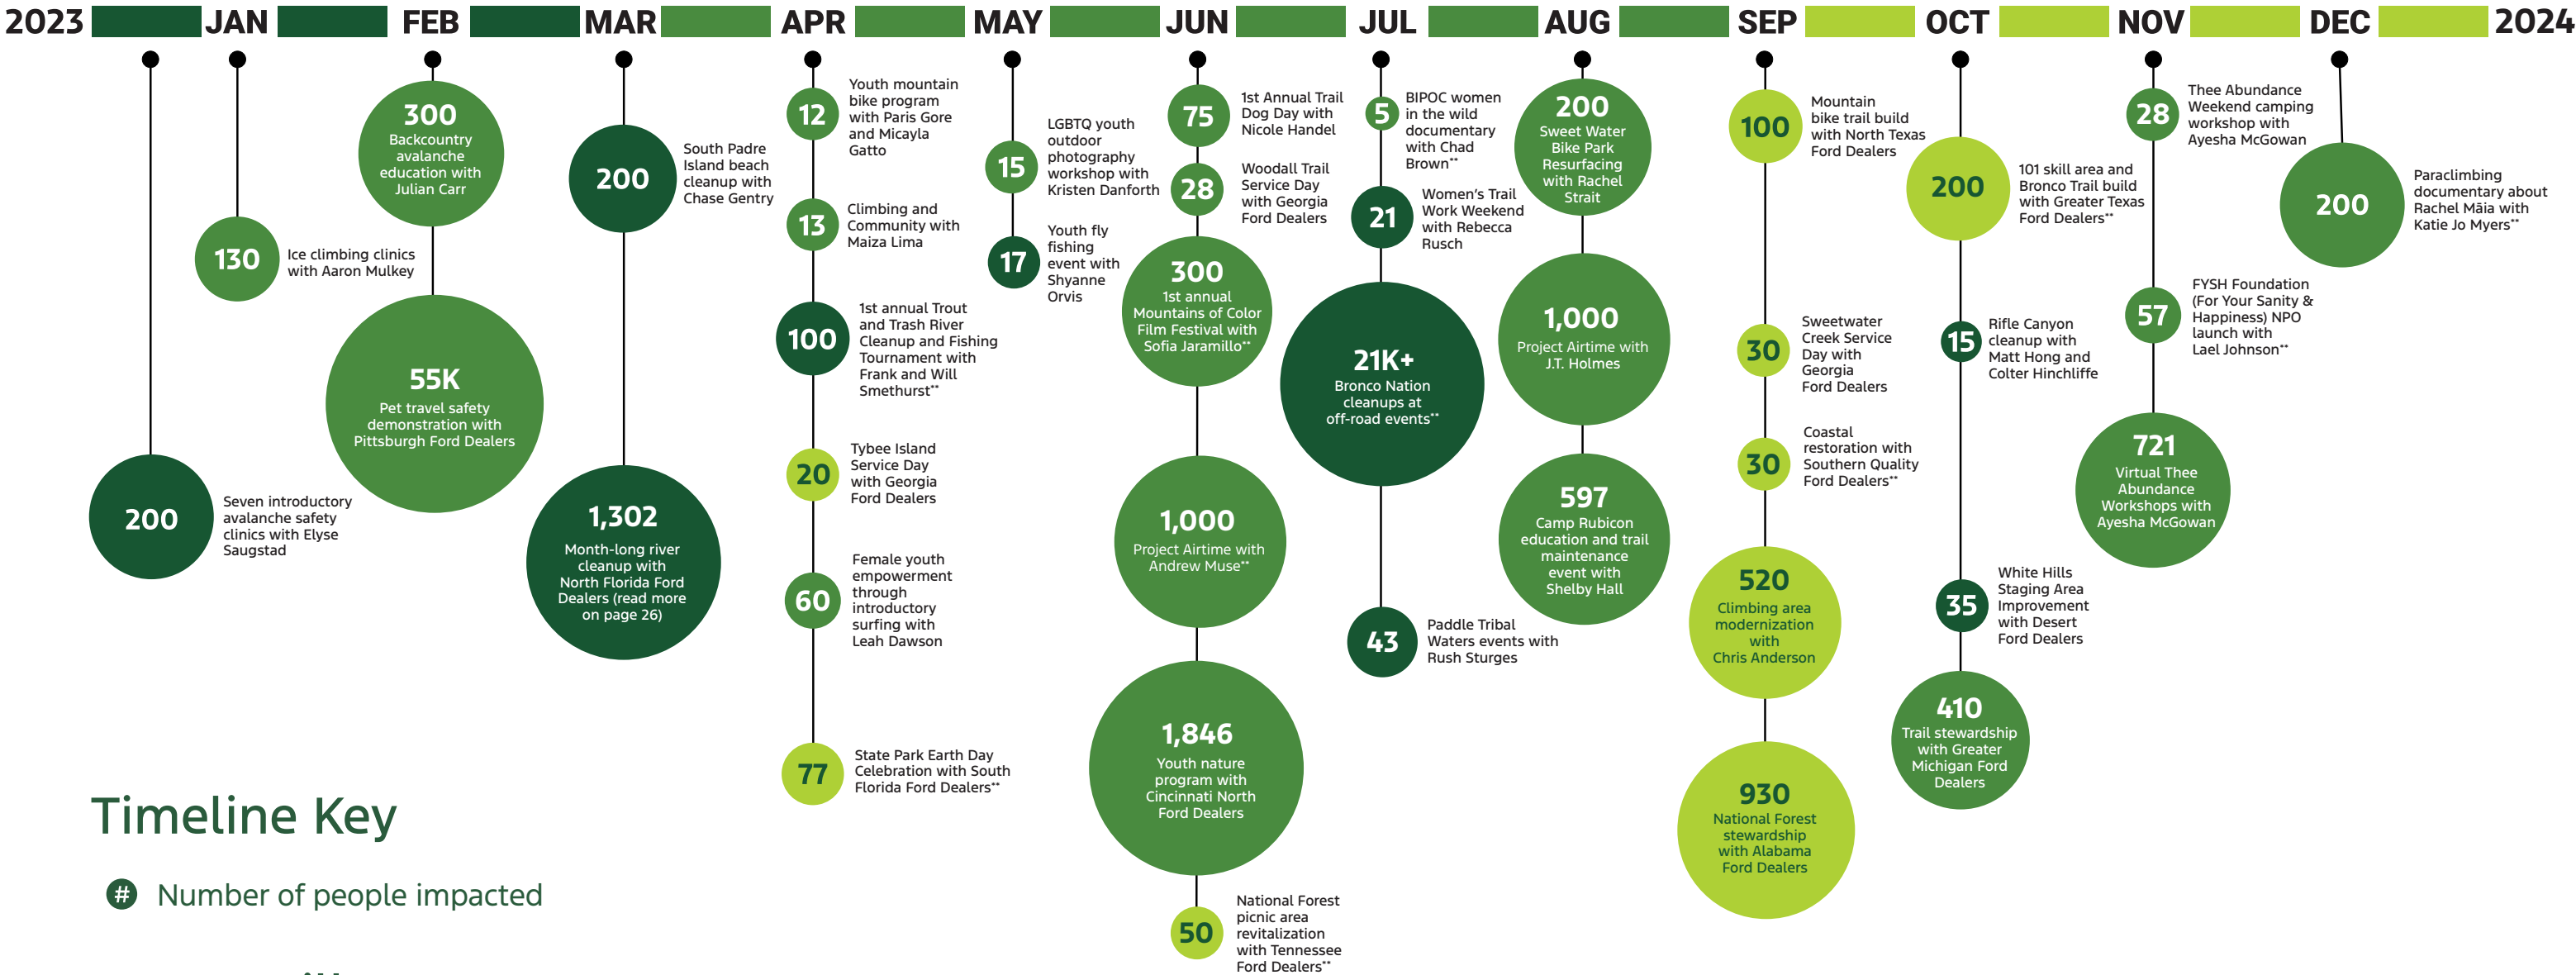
2023 JAN FEB MAR APR MAY JUN JUL AUG SEP OCT NOV DEC 2024

200
Seven introductory avalanche safety clinics with Elyse Saugstad

130
Ice climbing clinics with Aaron Mulkey

300
Backcountry avalanche education with Julian Carr

55K
Pet travel safety demonstration with Pittsburgh Ford Dealers

200
South Padre Island beach cleanup with Chase Gentry

1,302
Month-long river cleanup with North Florida Ford Dealers (read more on page 26)

12
Youth mountain bike program with Paris Gore and Micayla Gatto

13
Climbing and Community with Maiza Lima

100
1st annual Trout and Trash River Cleanup and Fishing Tournament with Frank and Will Smethurst**

20
Tybee Island Service Day with Georgia Ford Dealers

60
Female youth empowerment through introductory surfing with Leah Dawson

77
State Park Earth Day Celebration with South Florida Ford Dealers**

15
LGBTQ youth outdoor photography workshop with Kristen Danforth

17
Youth fly fishing event with Shyanne Orvis

75
1st Annual Trail Dog Day with Nicole Handel

28
Woodall Trail Service Day with Georgia Ford Dealers

300
1st annual Mountains of Color Film Festival with Sofia Jaramillo**

1,000
Project Airtime with Andrew Muse**

1,846
Youth nature program with Cincinnati North Ford Dealers

50
National Forest picnic area revitalization with Tennessee Ford Dealers**

5
BIPOC women in the wild documentary with Chad Brown**

21
Women's Trail Work Weekend with Rebecca Rusch

21K+
Bronco Nation cleanups at off-road events**

43
Paddle Tribal Waters events with Rush Sturges

200
Sweet Water Bike Park Resurfacing with Rachel Strait

1,000
Project Airtime with J.T. Holmes

597
Camp Rubicon education and trail maintenance event with Shelby Hall

100
Mountain bike trail build with North Texas Ford Dealers

30
Sweetwater Creek Service Day with Georgia Ford Dealers

30
Coastal restoration with Southern Quality Ford Dealers**

520
Climbing area modernization with Chris Anderson

930
National Forest stewardship with Alabama Ford Dealers

200
101 skill area and Bronco Trail build with Greater Texas Ford Dealers**

15
Rifle Canyon cleanup with Matt Hong and Colter Hinchliffe

35
White Hills Staging Area Improvement with Desert Ford Dealers

410
Trail stewardship with Greater Michigan Ford Dealers

28
Thee Abundance Weekend camping workshop with Ayesha McGowan

57
FYSH Foundation (For Your Sanity & Happiness) NPO launch with Lael Johnson**

721
Virtual Thee Abundance Workshops with Ayesha McGowan

200
Paraclimbing documentary about Rachel Māia with Katie Jo Myers**

Timeline Key

# Number of people impacted